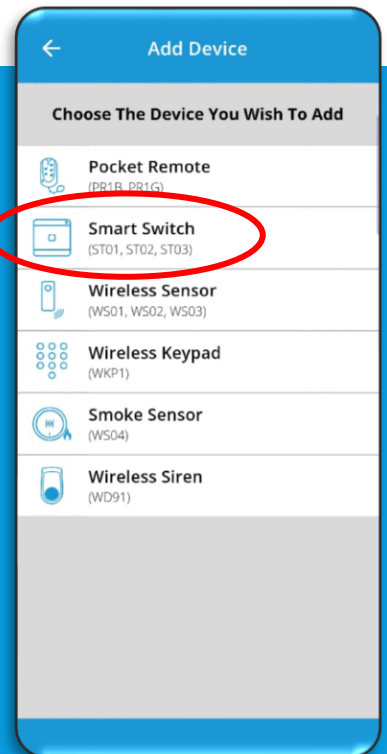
← Add Device

Choose The Device You Wish To Add

Pocket Remote
(PR1B, PR1G)

Smart Switch
(ST01, ST02, ST03)

Wireless Sensor
(WS01, WS02, WS03)

Wireless Keypad
(WKP1)

Smoke Sensor
(WS04)

Wireless Siren
(WD91)